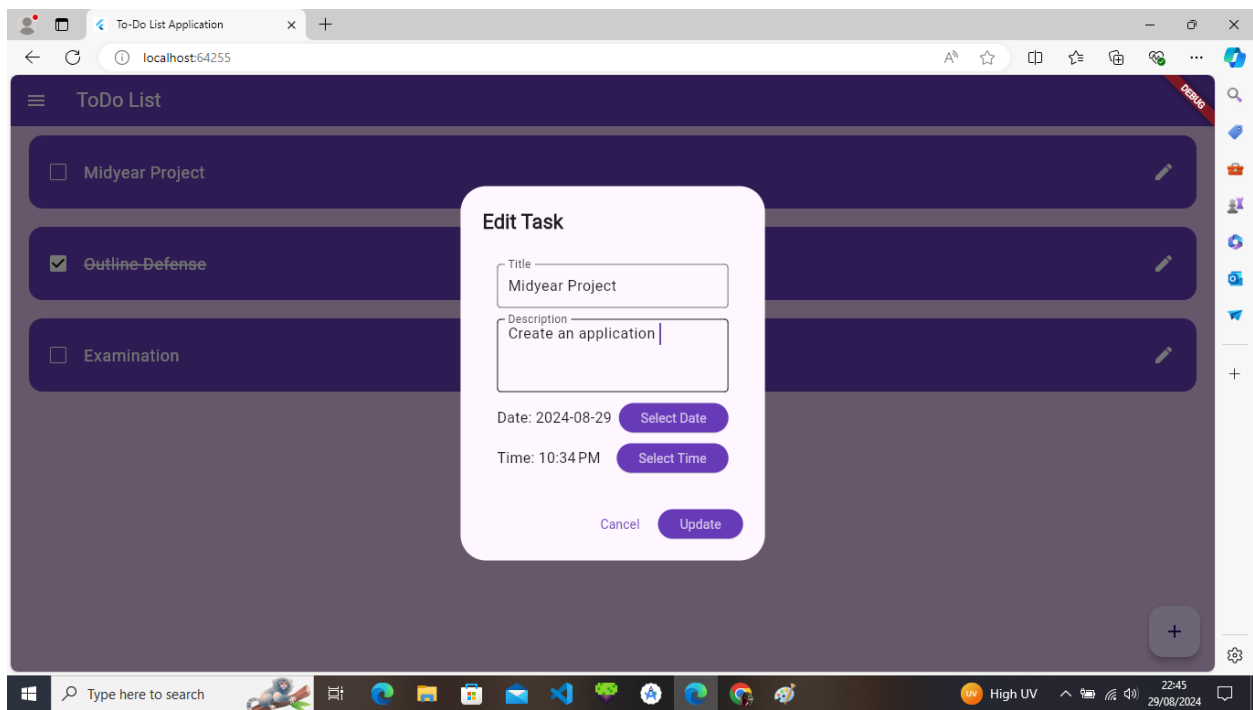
To-Do List Application

localhost:64255

ToDo List

DEBUG

Midyear Project

Outline Defense

Examination

Edit Task

Title
Midyear Project

Description
Create an application

Date: 2024-08-29 Select Date

Time: 10:34 PM Select Time

Cancel Update

+

Type here to search

UV High UV

22:45
29/08/2024